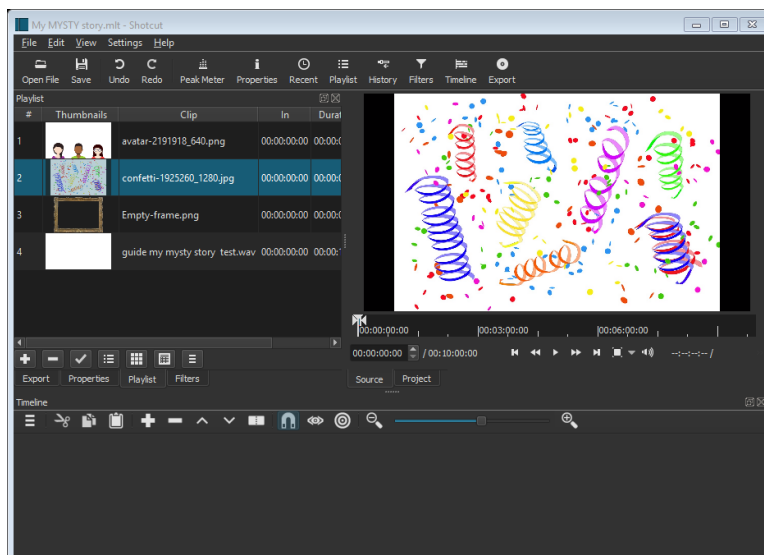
My MYSTY story.mlt - Shotcut

File Edit View Settings Help

Open File Save Undo Redo Peak Meter Properties Recent Playlist History Filters Timeline Export

Playlist

| # | Thumbnails | Clip | In | Durat |
|---|---|---|---|---|
| 1 | | avatar-2191918_640.png | 00:00:00:00 | 00:00: |
| 2 | | confetti-1925260_1280.jpg | 00:00:00:00 | 00:00: |
| 3 | | Empty-frame.png | 00:00:00:00 | 00:00: |
| 4 | | guide my mysty story test.wav | 00:00:00:00 | 00:00: |

Export Properties Playlist Filters

00:00:00:00 00:03:00:00 00:06:00:00

00:00:00:00 / 00:10:00:00 --:--:--:-- /

Source Project

Timeline